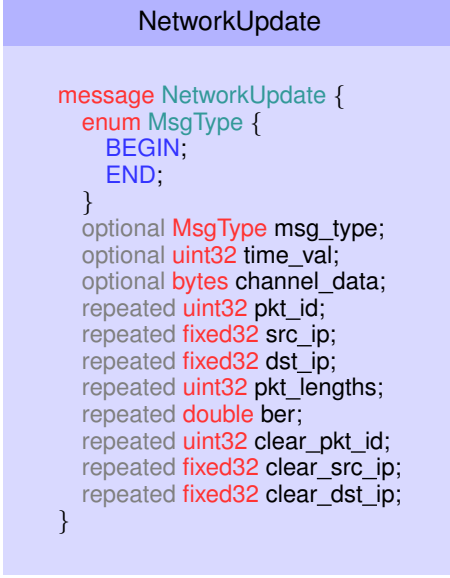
NetworkUpdate

message NetworkUpdate {
  enum MsgType {
    BEGIN;
    END;
  }
  optional MsgType msg_type;
  optional uint32 time_val;
  optional bytes channel_data;
  repeated uint32 pkt_id;
  repeated fixed32 src_ip;
  repeated fixed32 dst_ip;
  repeated uint32 pkt_lengths;
  repeated double ber;
  repeated uint32 clear_pkt_id;
  repeated fixed32 clear_src_ip;
  repeated fixed32 clear_dst_ip;
}